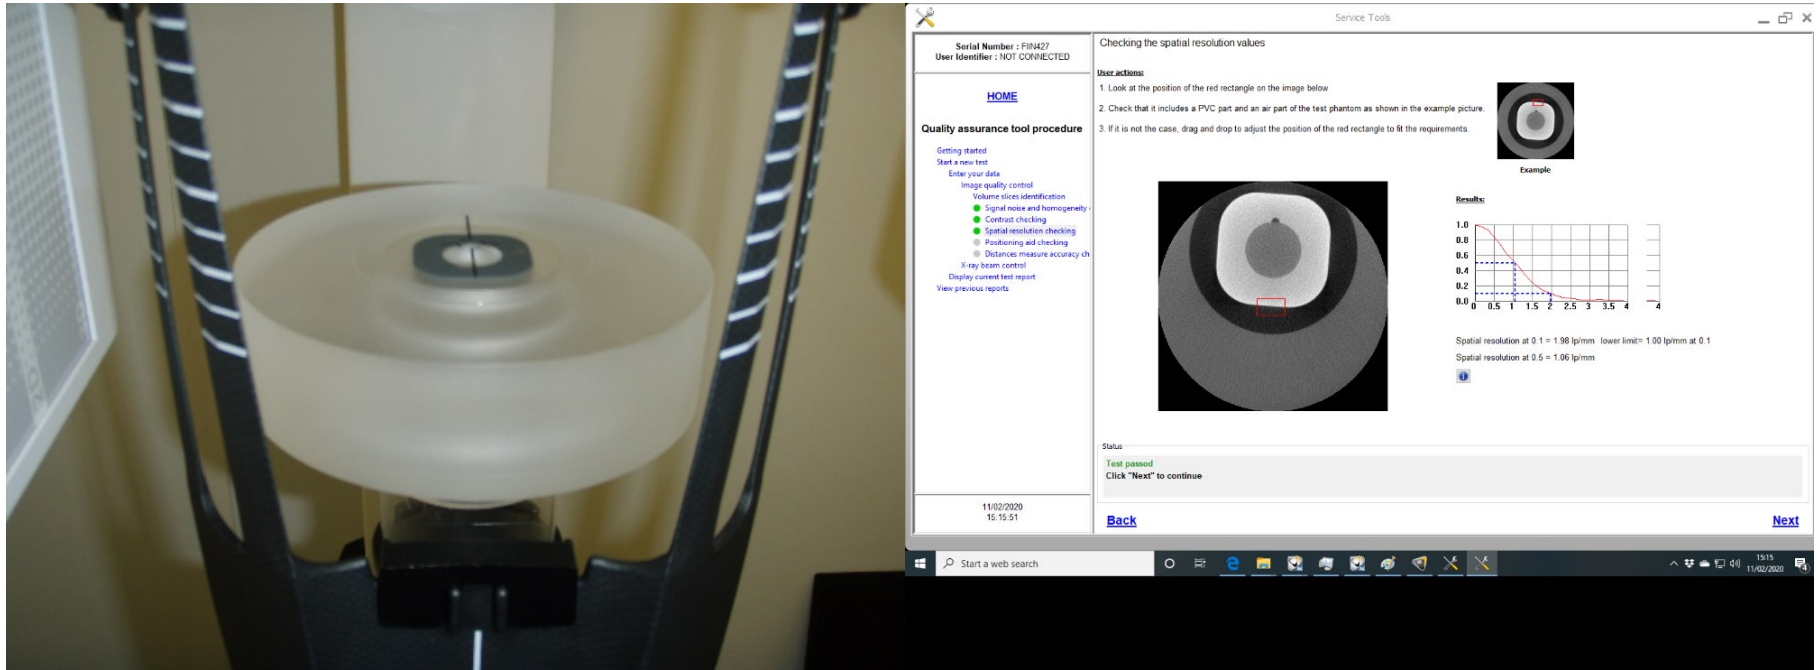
Service Tools

Serial Number : FIIN427
User Identifier : NOT CONNECTED

HOME

Quality assurance tool procedure

Getting started
Start a new test
Enter your data
Image quality control
Volume slices identification
Signal noise and homogeneity
Contrast checking
Spatial resolution checking
Positioning aid checking
Distances measure accuracy ch
X-ray beam control
Display current test report
View previous reports

11/02/2020
15:15:51

Checking the spatial resolution values

User actions:
1. Look at the position of the red rectangle on the image below
2. Check that it includes a PVC part and an air part of the test phantom as shown in the example picture.
3. If it is not the case, drag and drop to adjust the position of the red rectangle to fit the requirements.

Example

Results:

1.0
0.8
0.6
0.4
0.2
0.0
0 0.5 1 1.5 2 2.5 3 3.5 4
4

Spatial resolution at 0.1 = 1.98 lp/mm lower limit= 1.00 lp/mm at 0.1
Spatial resolution at 0.5 = 1.06 lp/mm

Status
Test passed
Click "Next" to continue

Back
Next

Start a web search
15:15
11/02/2020